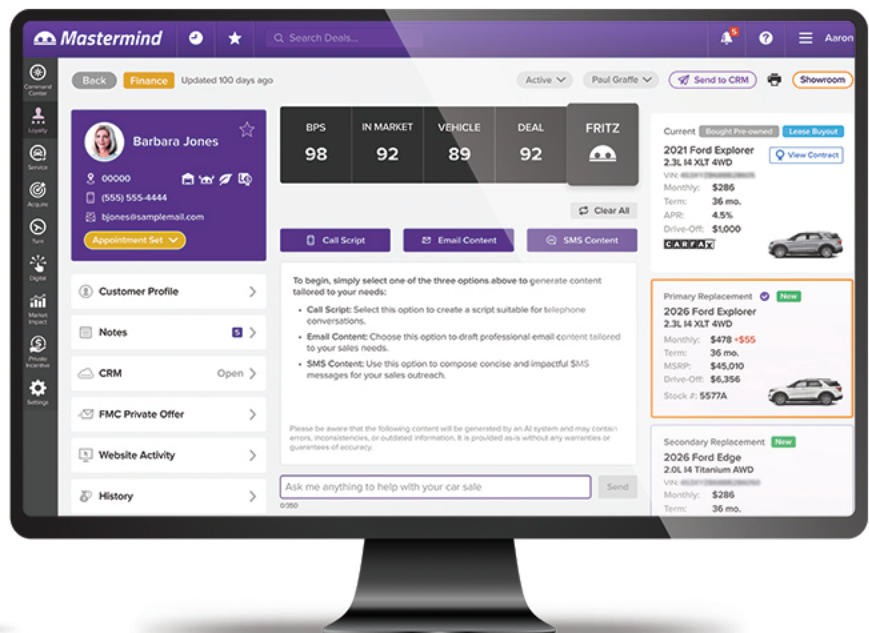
Mastermind

Search Deals...

5

Aaron

Command Center

Loyalty

Service

Acquire

Turn

Digital

Market Impact

Private Incentive

Settings

Back

Finance

Updated 100 days ago

Active

Paul Graffe

Send to CRM

Showroom

Barbara Jones

00000

(555) 555-4444

bjones@samplemail.com

Appointment Set

| BPS | IN MARKET | VEHICLE | DEAL | FRITZ |
|---|---|---|---|---|
| 98 | 92 | 89 | 92 | |

Clear All

Call Script

Email Content

SMS Content

To begin, simply select one of the three options above to generate content tailored to your needs:

• Call Script: Select this option to create a script suitable for telephone conversations.

• Email Content: Choose this option to draft professional email content tailored to your sales needs.

• SMS Content: Use this option to compose concise and impactful SMS messages for your sales outreach.

Please be aware that the following content will be generated by an AI system and may contain errors, inconsistencies, or outdated information. It is provided as-is without any warranties or guarantees of accuracy.

Ask me anything to help with your car sale

Send

0/350

Customer Profile

Notes 5

CRM Open

FMC Private Offer

Website Activity

History

Current Bought Pre-owned Lease Buyout

2021 Ford Explorer

2.3L I4 XLT 4WD

View Contract

VIN: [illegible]

Monthly: $286

Term: 36 mo.

APR: 4.5%

Drive-Off: $1,000

CARFAX

Primary Replacement New

2026 Ford Explorer

2.3L I4 XLT 4WD

Monthly: $478 +$55

Term: 36 mo.

MSRP: $45,010

Drive-Off: $6,356

Stock #: 5577A

Secondary Replacement New

2026 Ford Edge

2.0L I4 Titanium AWD

VIN: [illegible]

Monthly: $286

Term: 36 mo.